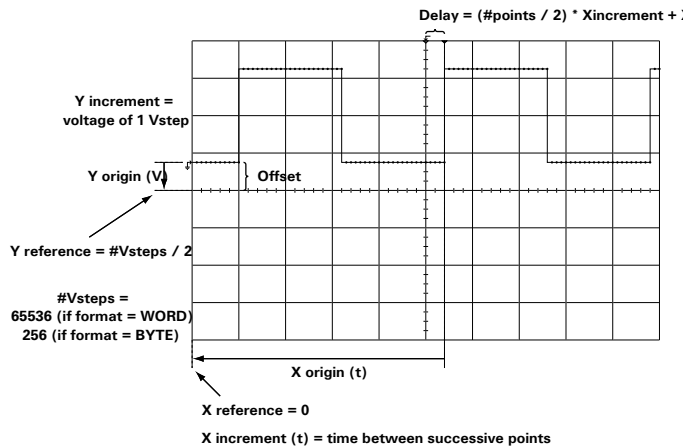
Delay = (#points / 2) * Xincrement + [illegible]

Y increment = voltage of 1 Vstep

Y origin (V)

Offset

Y reference = #Vsteps / 2

#Vsteps = 65536 (if format = WORD) 256 (if format = BYTE)

X origin (t)

X reference = 0

X increment (t) = time between successive points